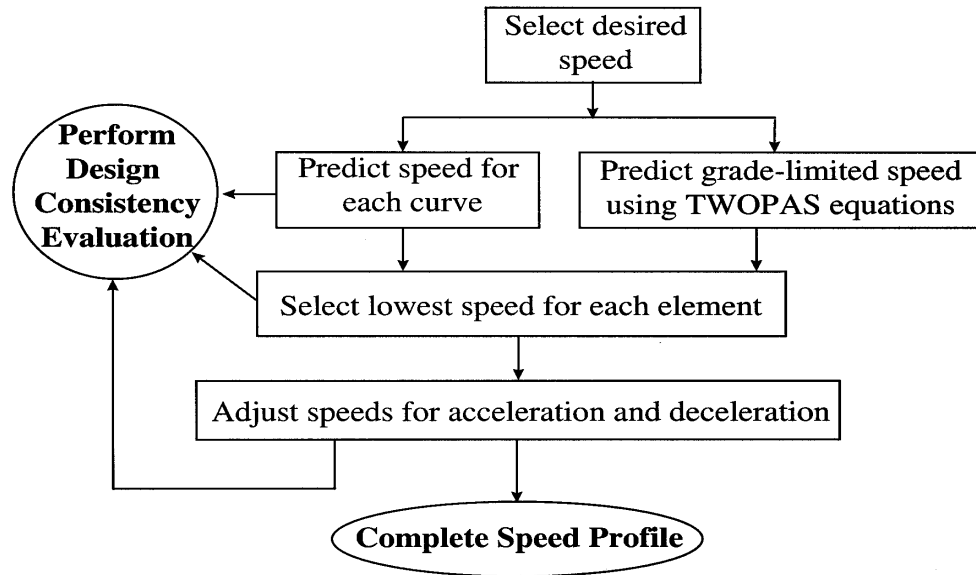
Select desired speed

Perform Design Consistency Evaluation

Predict speed for each curve

Predict grade-limited speed using TWOPAS equations

Select lowest speed for each element

Adjust speeds for acceleration and deceleration

Complete Speed Profile